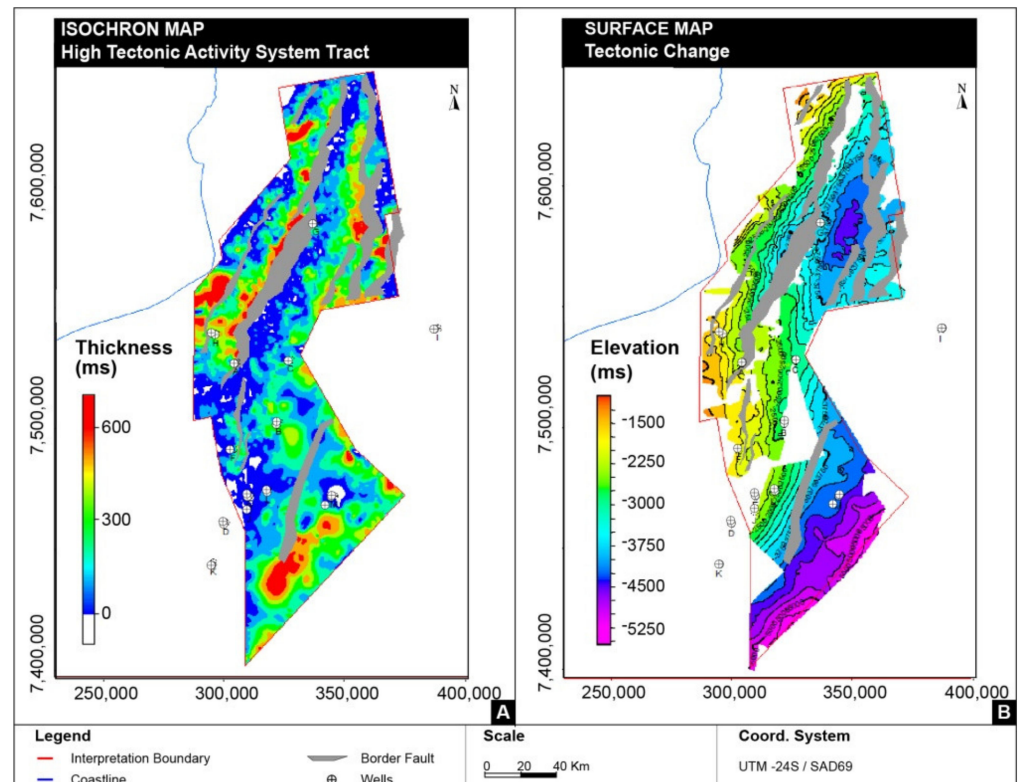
ISOCHRON MAP
High Tectonic Activity System Tract

N

7,600,000

7,500,000

7,400,000

Thickness (ms)

600

300

0

250,000 300,000 350,000 400,000

A

SURFACE MAP
Tectonic Change

N

7,600,000

7,500,000

7,400,000

Elevation (ms)

-1500

-2250

-3000

-3750

-4500

-5250

250,000 300,000 350,000 400,000

B

Legend

Interpretation Boundary

Coastline

Border Fault

Wells

Scale

0 20 40 Km

Coord. System

UTM -24S / SAD69